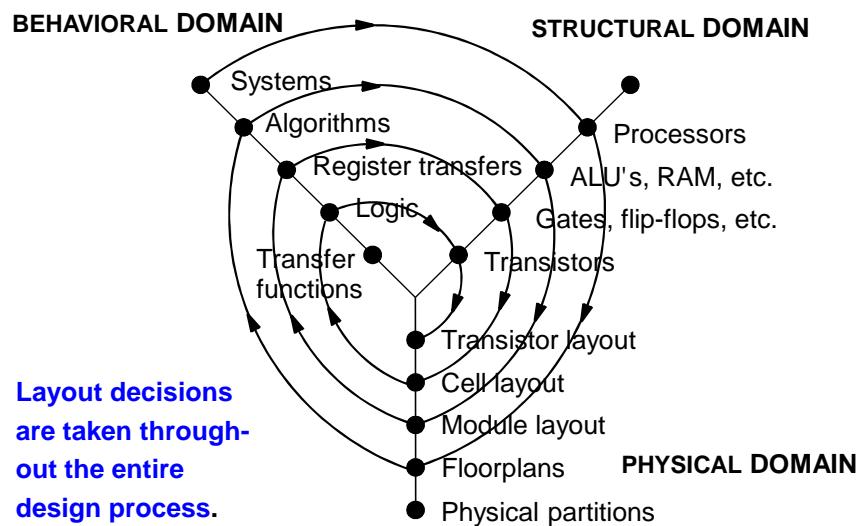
BEHAVIORAL DOMAIN

STRUCTURAL DOMAIN

Systems

Algorithms

Register transfers

Logic

Transfer functions

Processors

ALU's, RAM, etc.

Gates, flip-flops, etc.

Transistors

Transistor layout

Cell layout

Module layout

Floorplans

Physical partitions

PHYSICAL DOMAIN

Layout decisions are taken throughout the entire design process.